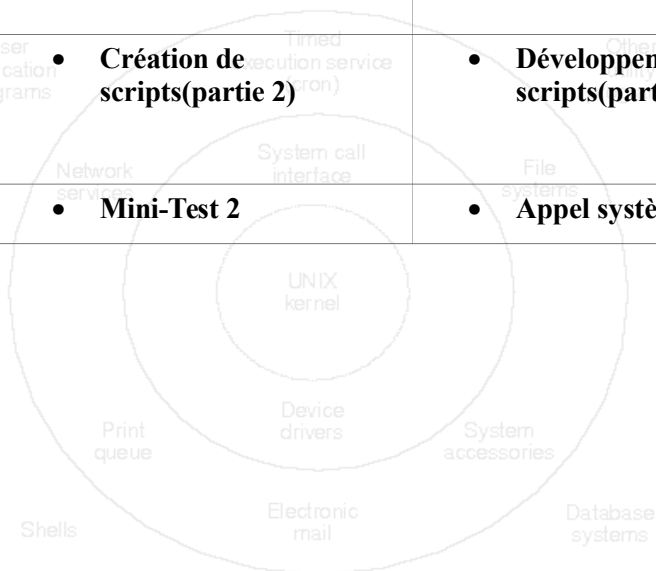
| ser cation grams | • **Création de scripts(partie 2)** | Timed execution service (cron) | • **Développen scripts(part** |
|---|---|---|---|
| Network services | System call interface | • **Mini-Test 2** | File systems • **Appel systè** |

UNIX kernel

Print queue

Device drivers

System accessories

Shells

Electronic mail

Database systems